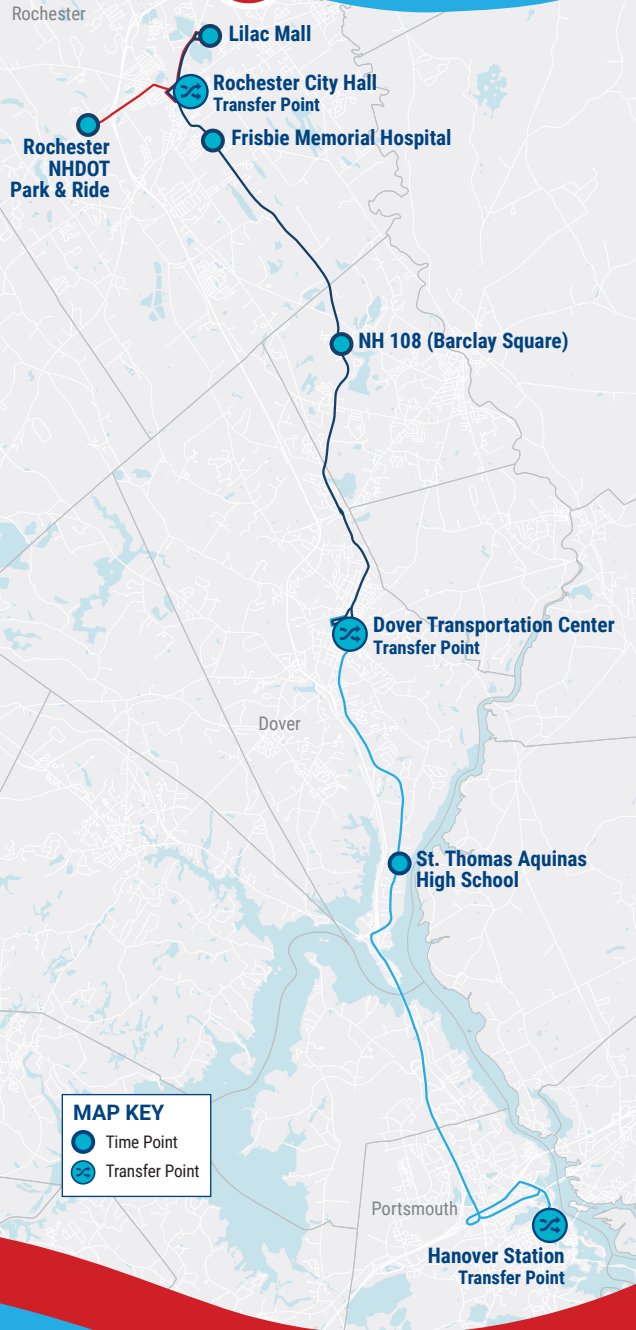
Rochester

Lilac Mall

Rochester City Hall
Transfer Point

Rochester NHDOT Park & Ride

Frisbie Memorial Hospital

NH 108 (Barclay Square)

Dover Transportation Center
Transfer Point

Dover

St. Thomas Aquinas High School

MAP KEY
Time Point
Transfer Point

Portsmouth

Hanover Station
Transfer Point